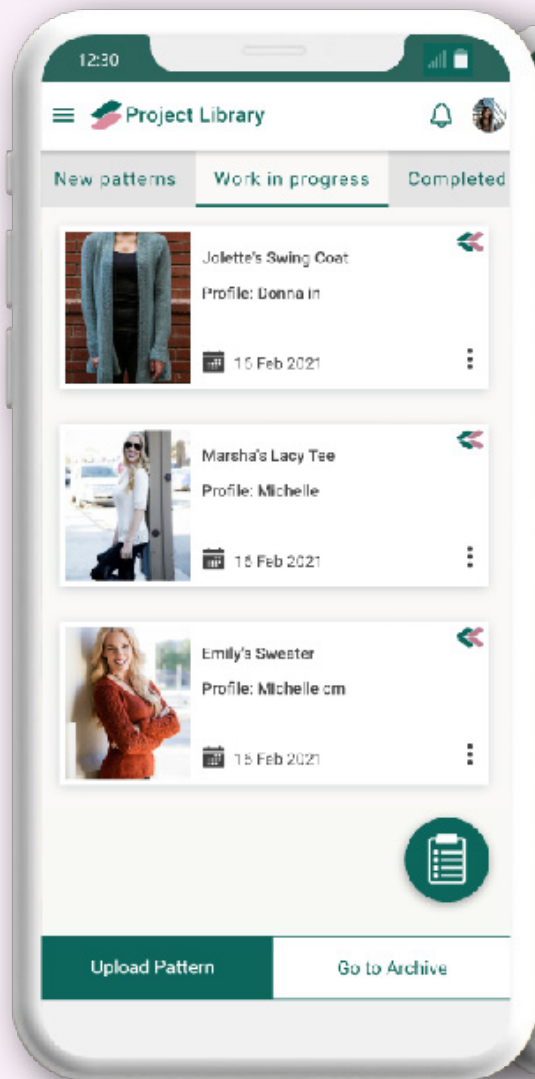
12:30

Project Library

New patterns

Work in progress

Completed

Jolette's Swing Coat

Profile: Donna in

15 Feb 2021

Marsha's Lacy Tee

Profile: Michelle

15 Feb 2021

Emily's Sweater

Profile: Michelle cm

15 Feb 2021

Upload Pattern

Go to Archive